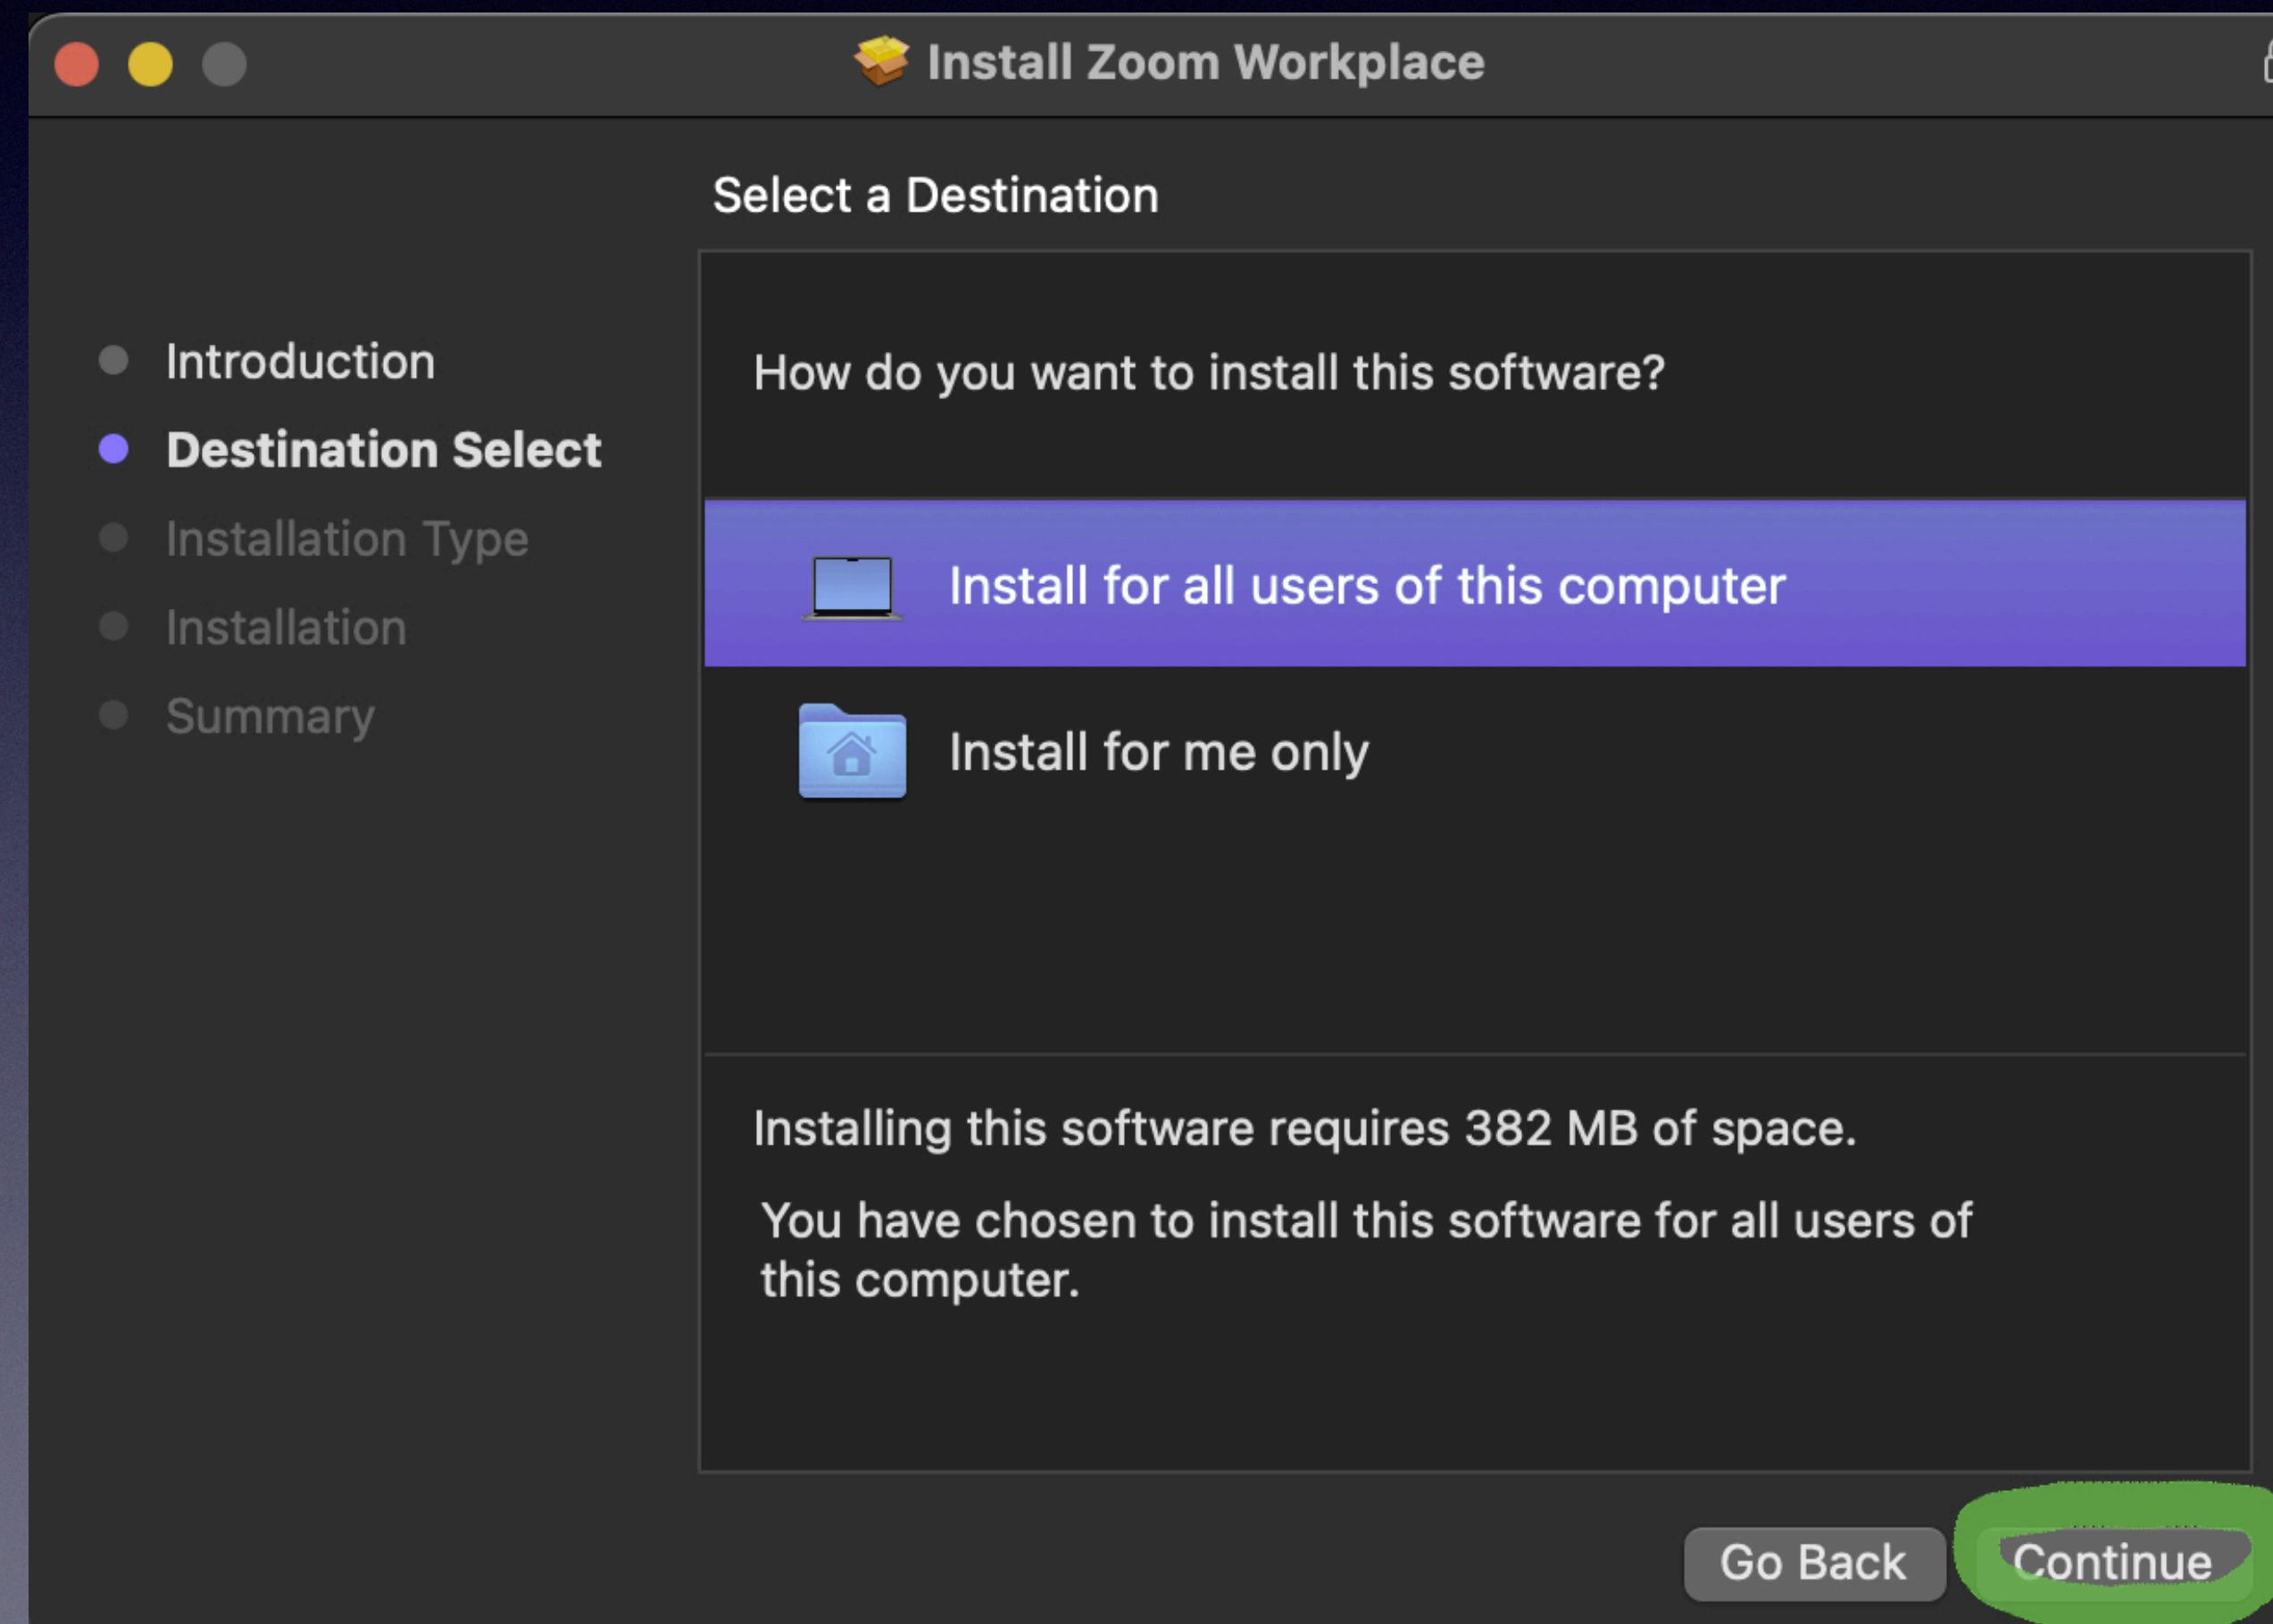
Install Zoom Workplace

Select a Destination

Introduction
Destination Select
Installation Type
Installation
Summary

How do you want to install this software?

Install for all users of this computer

Install for me only

Installing this software requires 382 MB of space.

You have chosen to install this software for all users of this computer.

Go Back
Continue